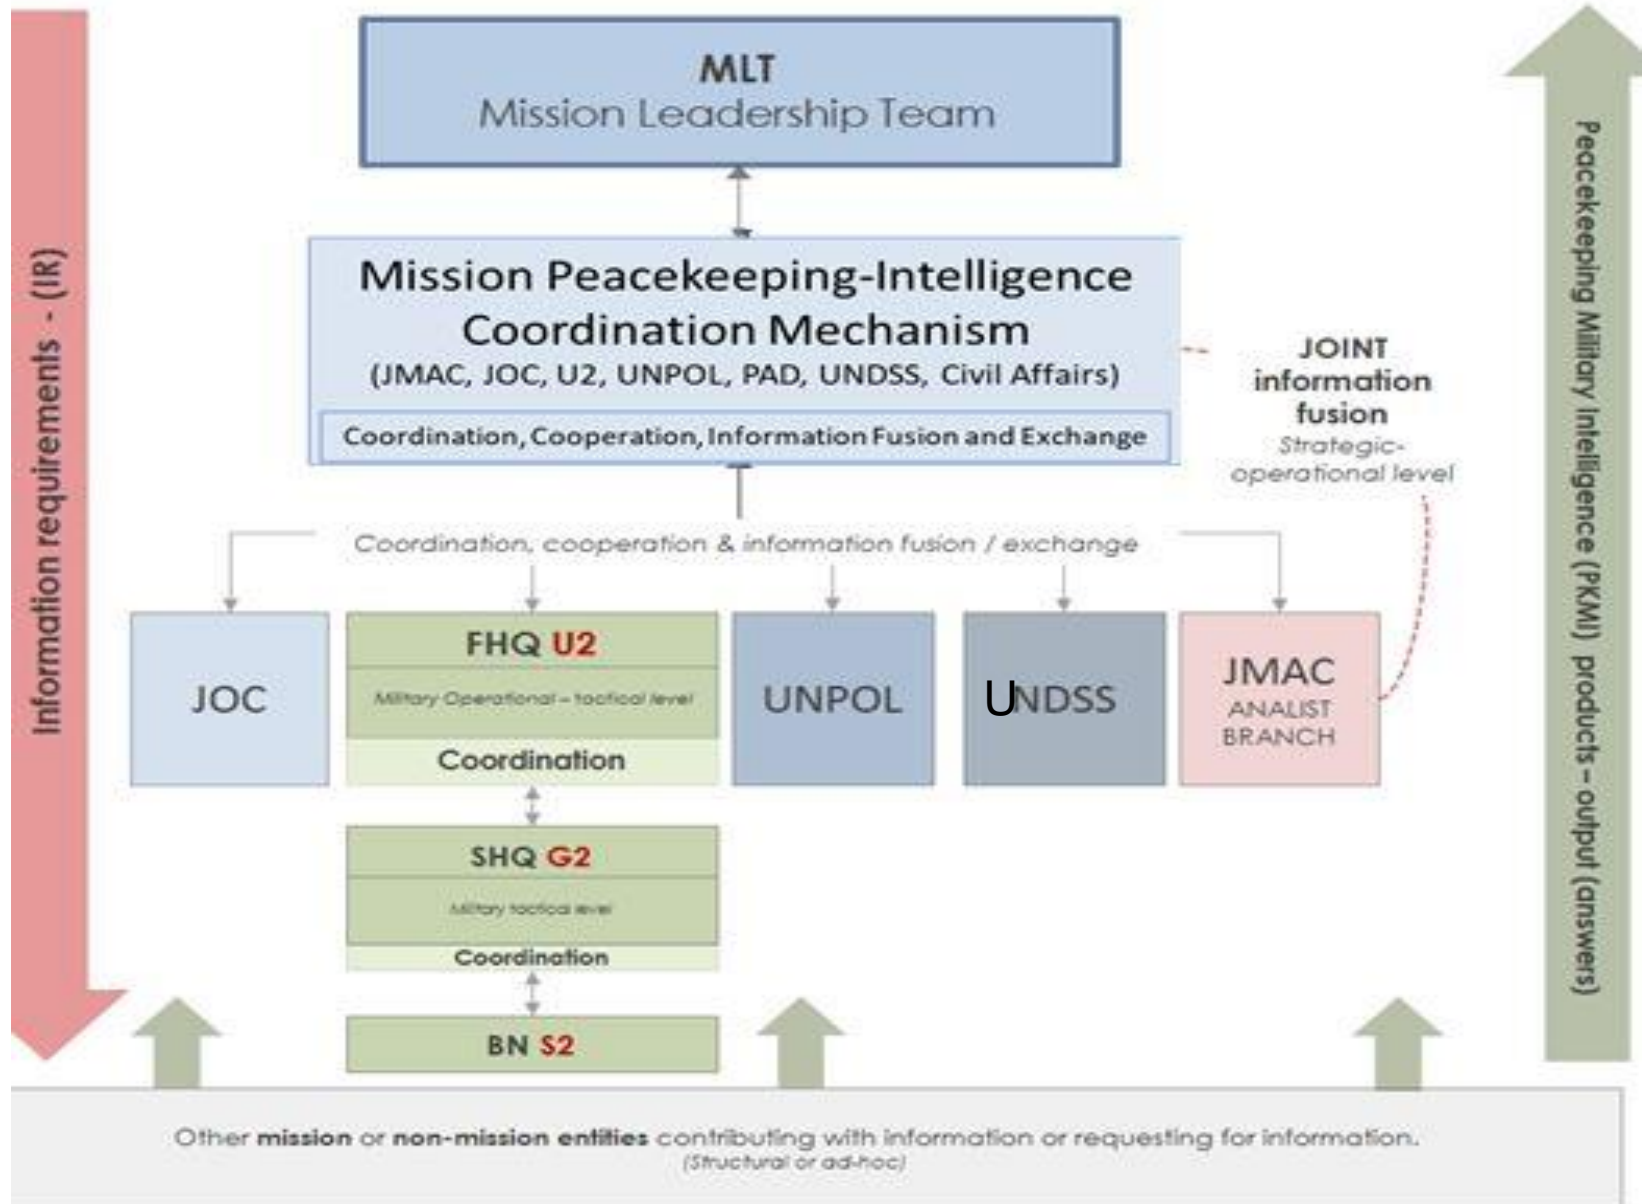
Information requirements - (IR)

MLT
Mission Leadership Team

Mission Peacekeeping-Intelligence Coordination Mechanism
(JMAC, JOC, U2, UNPOL, PAD, UNDSS, Civil Affairs)
Coordination, Cooperation, Information Fusion and Exchange

JOINT information fusion
Strategic-operational level

Peacekeeping Military Intelligence (PKMI) products – output (answers)

Coordination, cooperation & information fusion / exchange

JOC

FHQ U2
Military Operational – tactical level
Coordination

UNPOL

UNDSS

JMAC
ANALIST BRANCH

SHQ G2
Military tactical level
Coordination

BN S2

Other mission or non-mission entities contributing with information or requesting for information.
(Structural or ad-hoc)